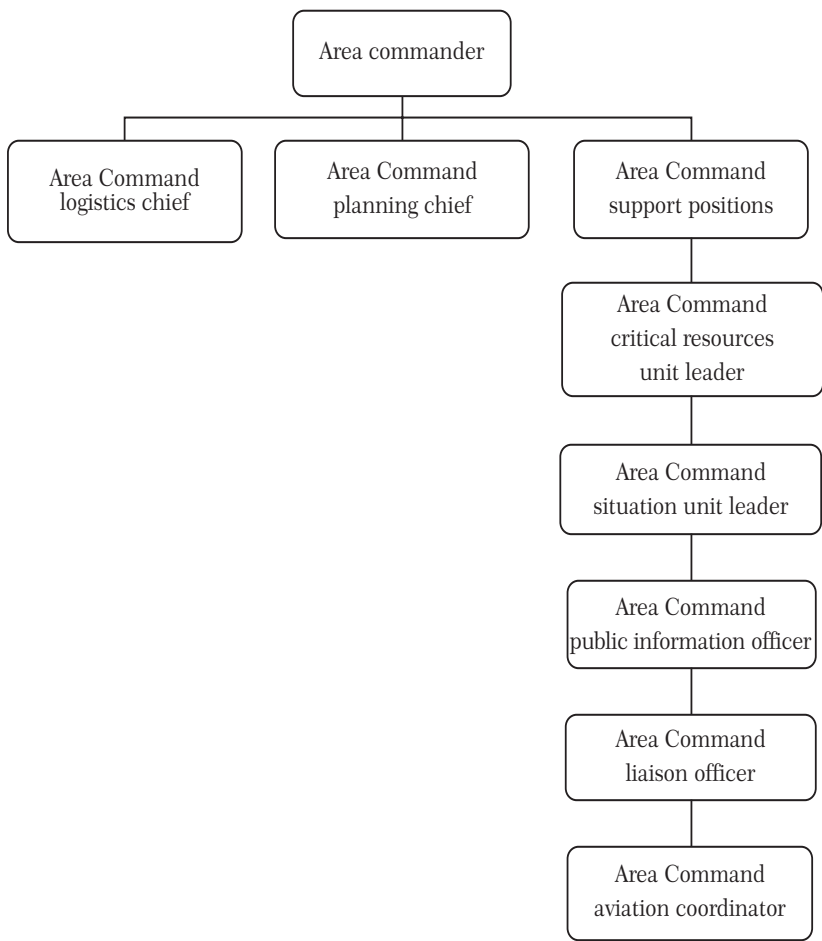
Area commander

Area Command logistics chief

Area Command planning chief

Area Command support positions

Area Command critical resources unit leader

Area Command situation unit leader

Area Command public information officer

Area Command liaison officer

Area Command aviation coordinator